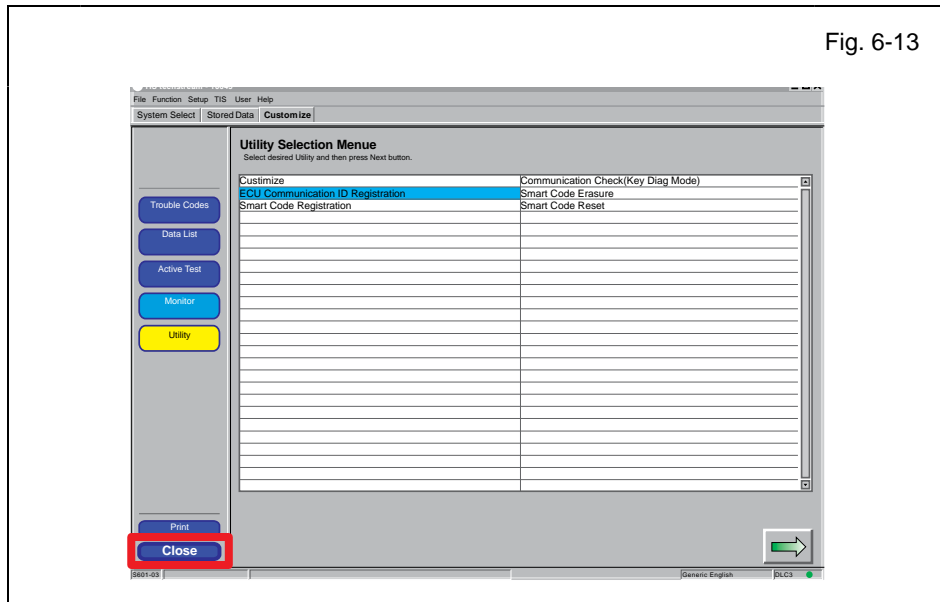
Fig. 6-13

File Function Setup TIS User Help

System Select | Stored Data | Customize

Utility Selection Menue
Select desired Utility and then press Next button.

| Custimize | Communication Check(Key Diag Mode) |
|---|---|
| ECU Communication ID Registration | Smart Code Erasure |
| Smart Code Registration | Smart Code Reset |

Trouble Codes
Data List
Active Test
Monitor
Utility

Print
Close

S601-03
Generic English
DLC3